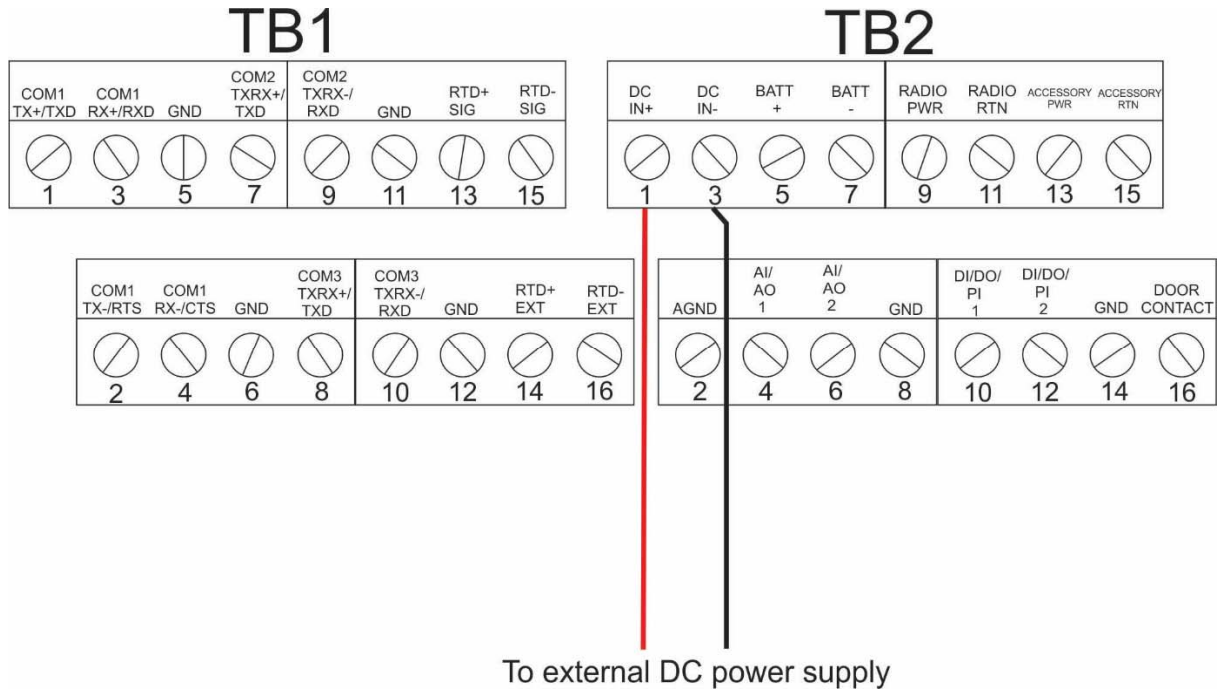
TB1

COM1 TX+/TXD
1

COM1 RX+/RXD
3

GND
5

COM2 TXRX+/ TXD
7

COM2 TXRX-/ RXD
9

GND
11

RTD+ SIG
13

RTD- SIG
15

COM1 TX-/RTS
2

COM1 RX-/CTS
4

GND
6

COM3 TXRX+/ TXD
8

COM3 TXRX-/ RXD
10

GND
12

RTD+ EXT
14

RTD- EXT
16

TB2

DC IN+
1

DC IN-
3

BATT +
5

BATT -
7

RADIO PWR
9

RADIO RTN
11

ACCESSORY PWR
13

ACCESSORY RTN
15

AGND
2

AI/ AO 1
4

AI/ AO 2
6

GND
8

DI/DO/ PI 1
10

DI/DO/ PI 2
12

GND
14

DOOR CONTACT
16

To external DC power supply